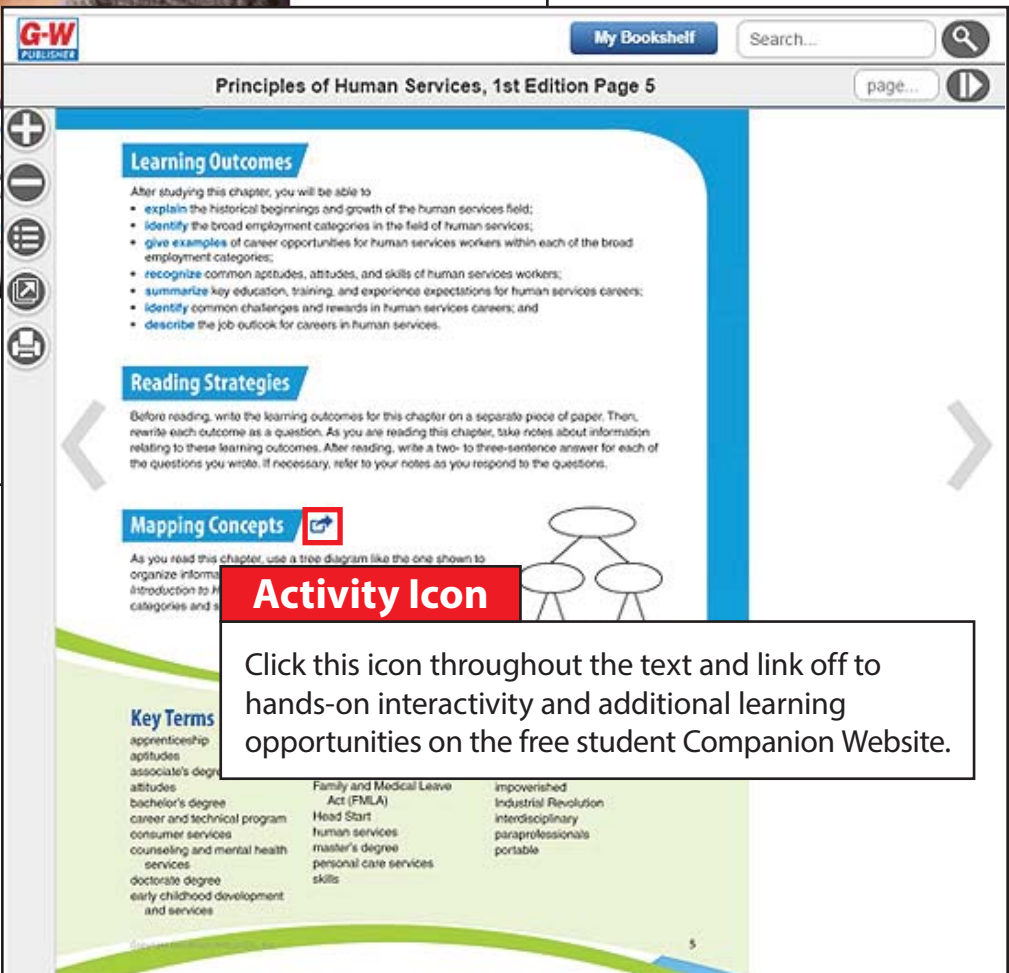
G-W PUBLISHER

My Bookshelf

Search...

Principles of Human Services, 1st Edition Page 5

page...

Learning Outcomes

After studying this chapter, you will be able to

- explain the historical beginnings and growth of the human services field;
- identify the broad employment categories in the field of human services;
- give examples of career opportunities for human services workers within each of the broad employment categories;
- recognize common aptitudes, attitudes, and skills of human services workers;
- summarize key education, training, and experience expectations for human services careers;
- identify common challenges and rewards in human services careers; and
- describe the job outlook for careers in human services.

Reading Strategies

Before reading, write the learning outcomes for this chapter on a separate piece of paper. Then, rewrite each outcome as a question. As you are reading this chapter, take notes about information relating to these learning outcomes. After reading, write a two- to three-sentence answer for each of the questions you wrote. If necessary, refer to your notes as you respond to the questions.

Mapping Concepts

As you read this chapter, use a tree diagram like the one shown to organize informa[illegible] Introduction to H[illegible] categories and s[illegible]

Activity Icon

Click this icon throughout the text and link off to hands-on interactivity and additional learning opportunities on the free student Companion Website.

Key Terms

apprenticeship
aptitudes
associate's degre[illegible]
attitudes
bachelor's degree
career and technical program
consumer services
counseling and mental health services
doctorate degree
early childhood development and services

Family and Medical Leave Act (FMLA)
Head Start
human services
master's degree
personal care services
skills

impoverished
Industrial Revolution
interdisciplinary
paraprofessionals
portable

5